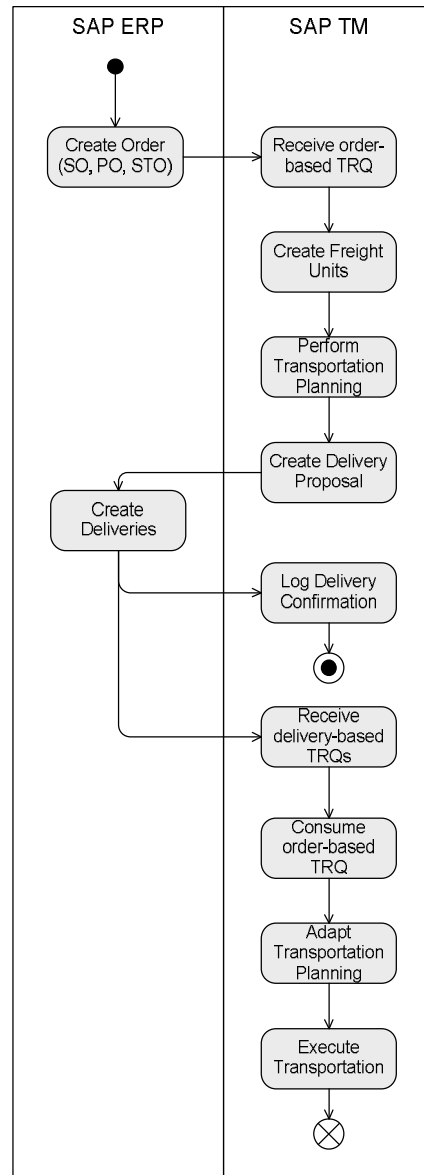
SAP ERP

SAP TM

Create Order (SO, PO, STO)

Receive order-based TRQ

Create Freight Units

Perform Transportation Planning

Create Delivery Proposal

Create Deliveries

Log Delivery Confirmation

Receive delivery-based TRQs

Consume order-based TRQ

Adapt Transportation Planning

Execute Transportation